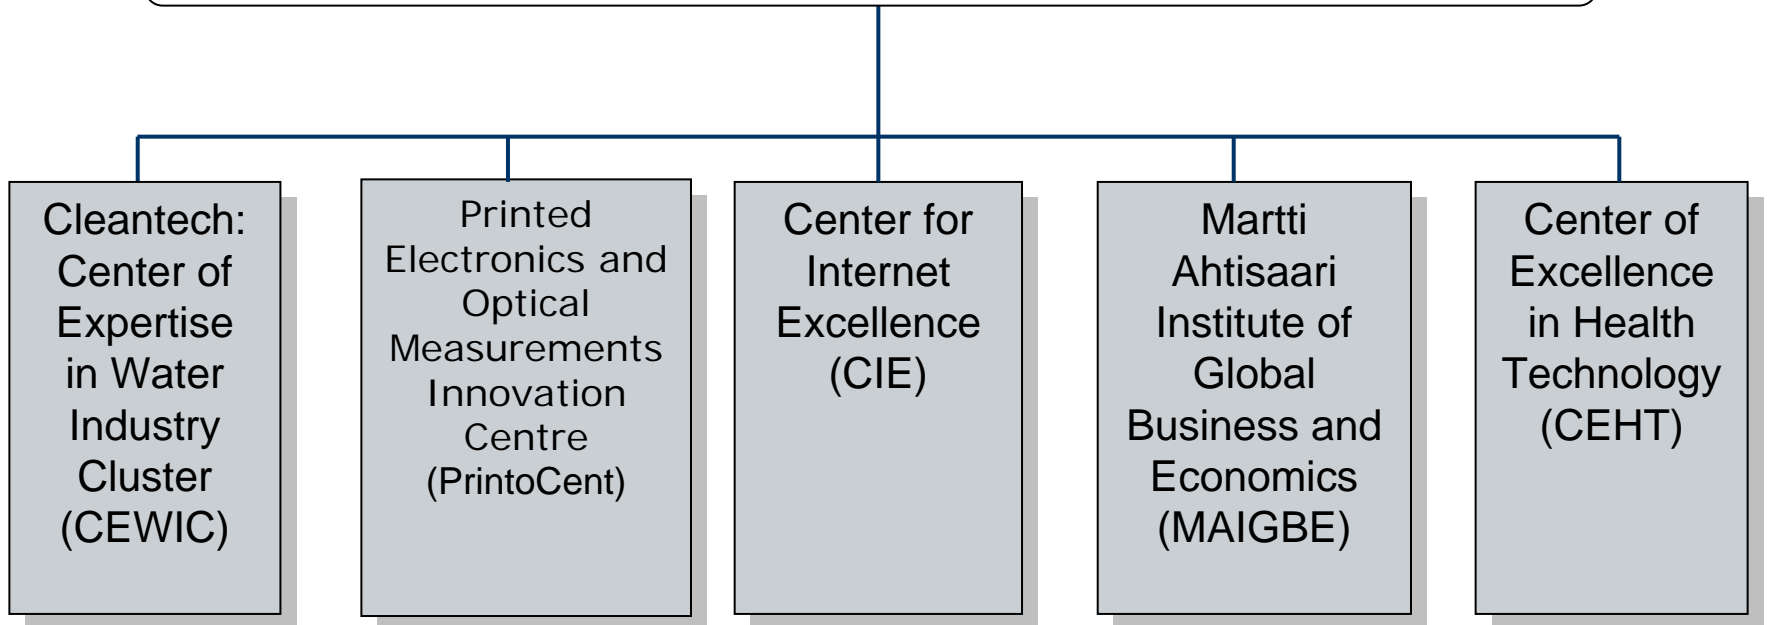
Cleantech: Center of Expertise in Water Industry Cluster (CEWIC)

Printed Electronics and Optical Measurements Innovation Centre (PrintoCent)

Center for Internet Excellence (CIE)

Martti Ahtisaari Institute of Global Business and Economics (MAIGBE)

Center of Excellence in Health Technology (CEHT)